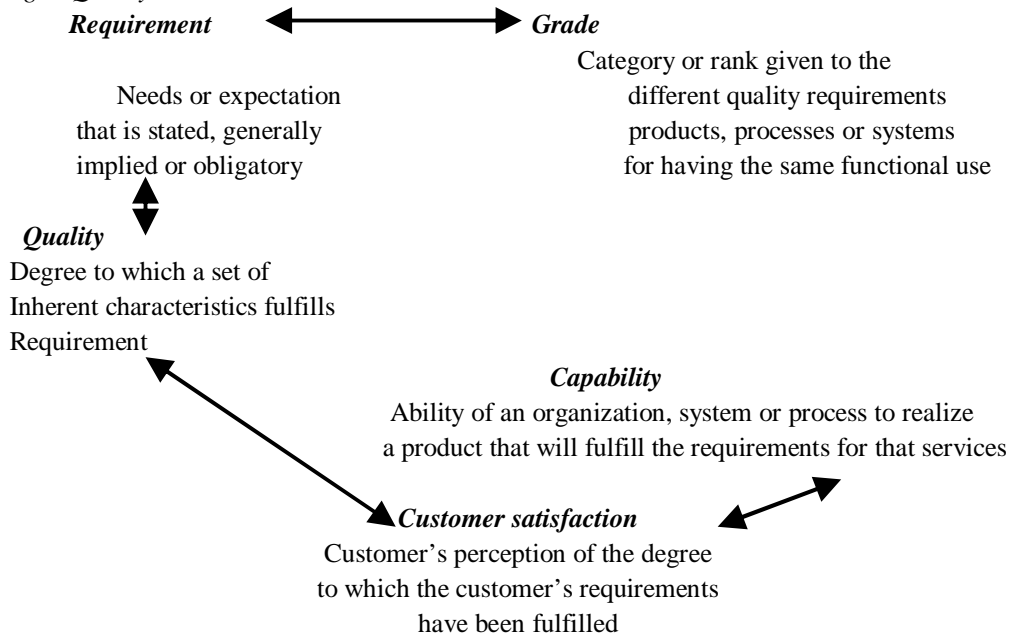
Requirement

Grade

Category or rank given to the different quality requirements products, processes or systems for having the same functional use

Needs or expectation that is stated, generally implied or obligatory

Quality
Degree to which a set of Inherent characteristics fulfills Requirement

Capability
Ability of an organization, system or process to realize a product that will fulfill the requirements for that services

Customer satisfaction
Customer's perception of the degree to which the customer's requirements have been fulfilled